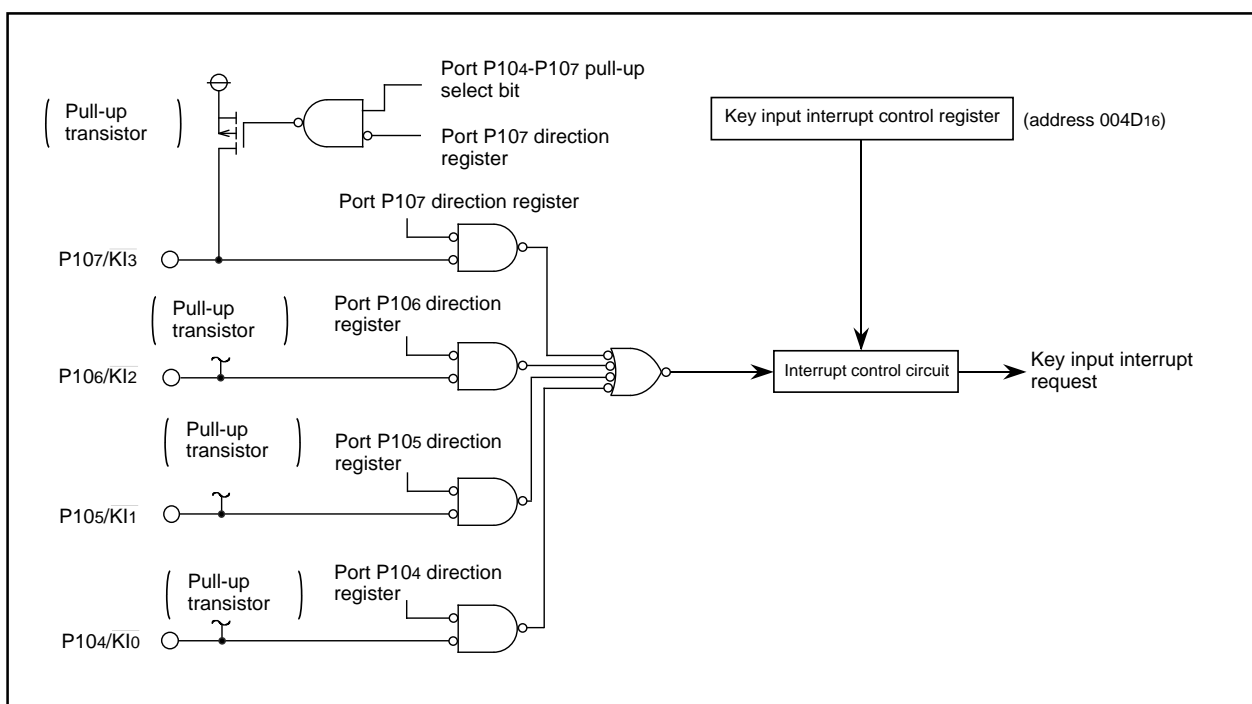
Port P10$_4$-P10$_7$ pull-up select bit

( Pull-up transistor )

Port P10$_7$ direction register

Key input interrupt control register

(address 004D$_{16}$)

Port P10$_7$ direction register

P10$_7$/$\overline{KI_3}$

( Pull-up transistor )

Port P10$_6$ direction register

P10$_6$/$\overline{KI_2}$

Interrupt control circuit

Key input interrupt request

( Pull-up transistor )

Port P10$_5$ direction register

P10$_5$/$\overline{KI_1}$

( Pull-up transistor )

Port P10$_4$ direction register

P10$_4$/$\overline{KI_0}$